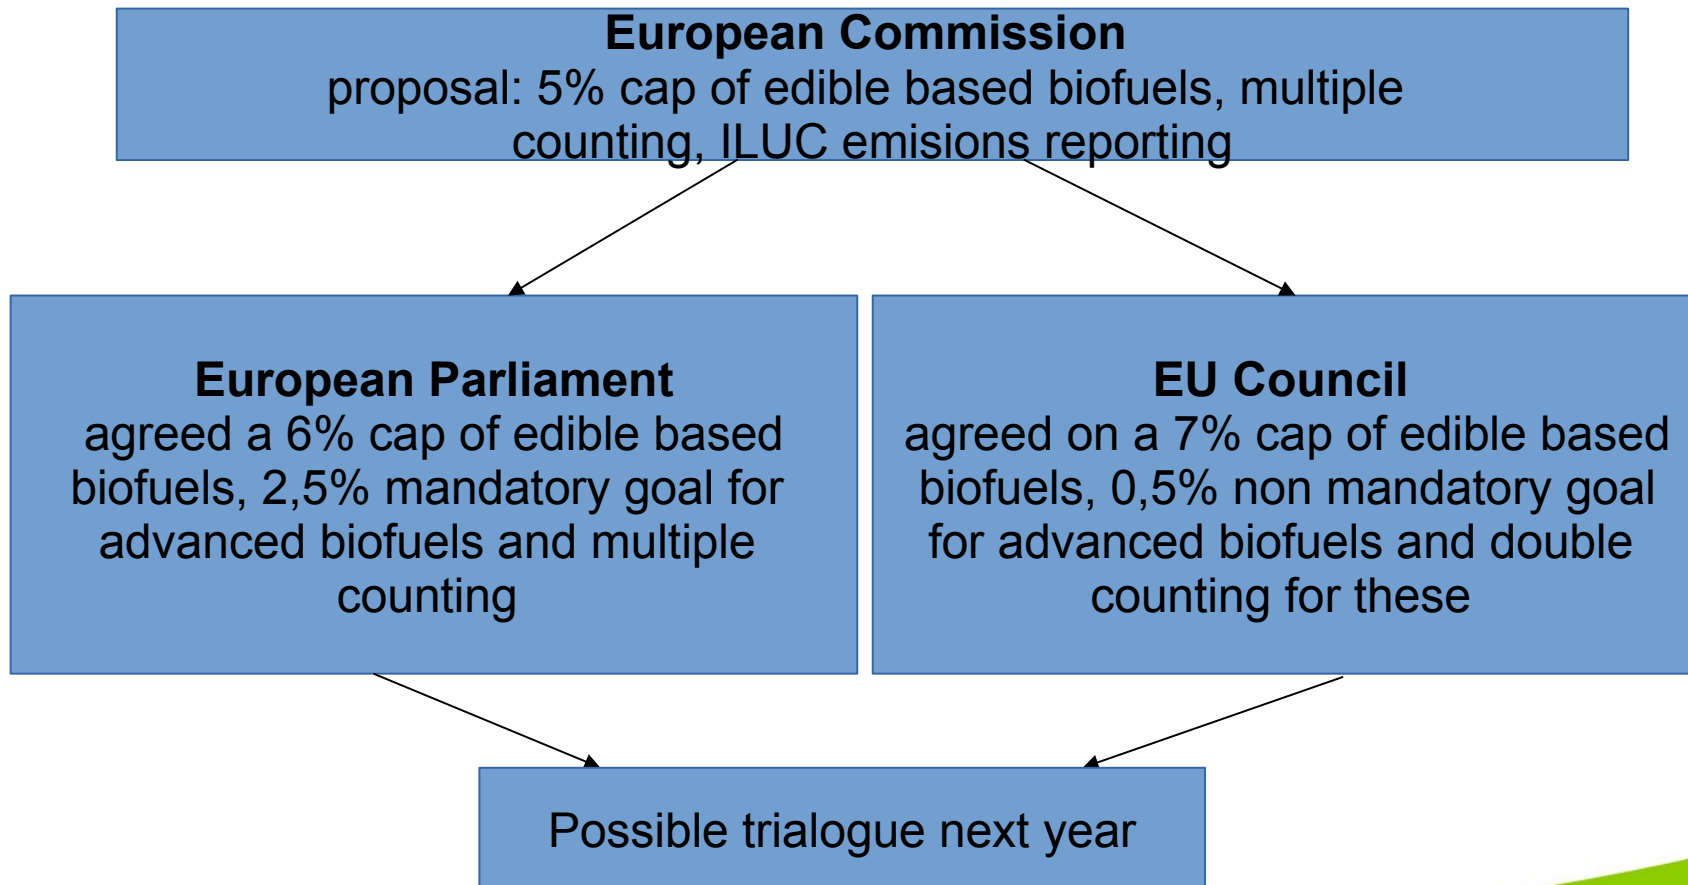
European Commission
proposal: 5% cap of edible based biofuels, multiple counting, ILUC emisions reporting

European Parliament
agreed a 6% cap of edible based biofuels, 2,5% mandatory goal for advanced biofuels and multiple counting

EU Council
agreed on a 7% cap of edible based biofuels, 0,5% non mandatory goal for advanced biofuels and double counting for these

Possible trialogue next year